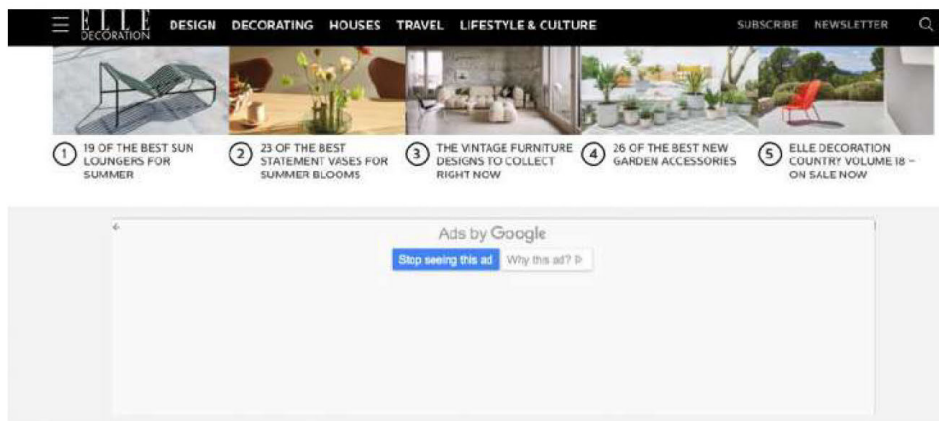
ELLE DECORATION DESIGN DECORATING HOUSES TRAVEL LIFESTYLE & CULTURE SUBSCRIBE NEWSLETTER

1 19 OF THE BEST SUN LOUNGERS FOR SUMMER

2 23 OF THE BEST STATEMENT VASES FOR SUMMER BLOOMS

3 THE VINTAGE FURNITURE DESIGNS TO COLLECT RIGHT NOW

4 26 OF THE BEST NEW GARDEN ACCESSORIES

5 ELLE DECORATION COUNTRY VOLUME 18 – ON SALE NOW

Ads by Google

Stop seeing this ad Why this ad?